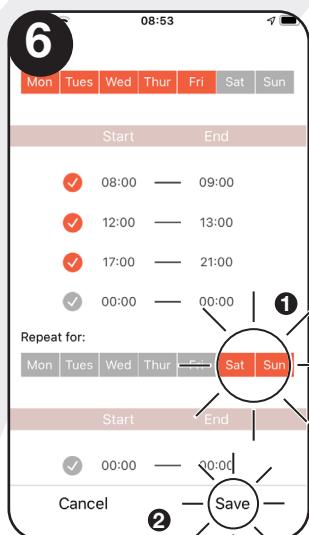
6

08:53

| Mon | Tues | Wed | Thur | Fri | Sat | Sun |
|---|---|---|---|---|---|---|

Start End

08:00 — 09:00

12:00 — 13:00

17:00 — 21:00

00:00 — 00:00

❶

Repeat for:

| Mon | Tues | Wed | Thur | Fri | Sat | Sun |
|---|---|---|---|---|---|---|

Start End

00:00 — 00:00

Cancel

❷

Save